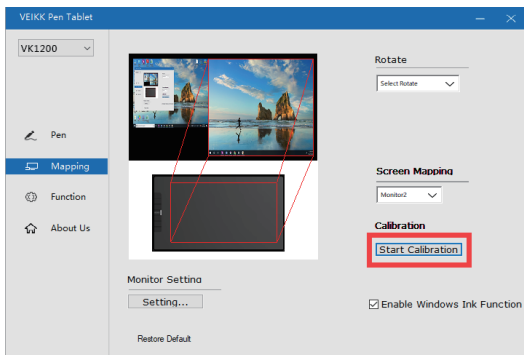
VEIKK Pen Tablet

VK1200

Pen

Mapping

Function

About Us

Rotate

Select Rotate

Screen Mapping

Monitor2

Calibration

Start Calibration

Monitor Setting

Setting...

Enable Windows Ink Function

Restore Default